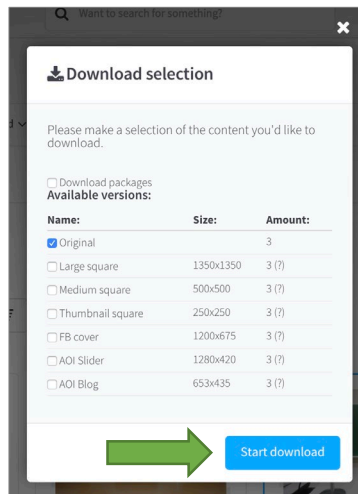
Want to search for something?

×

Download selection

Please make a selection of the content you'd like to download.

Download packages

Available versions:

| Name: | Size: | Amount: |
|---|---|---|
| Original | | 3 |
| Large square | 1350x1350 | 3 (?) |
| Medium square | 500x500 | 3 (?) |
| Thumbnail square | 250x250 | 3 (?) |
| FB cover | 1200x675 | 3 (?) |
| AOI Slider | 1280x420 | 3 (?) |
| AOI Blog | 653x435 | 3 (?) |

Start download